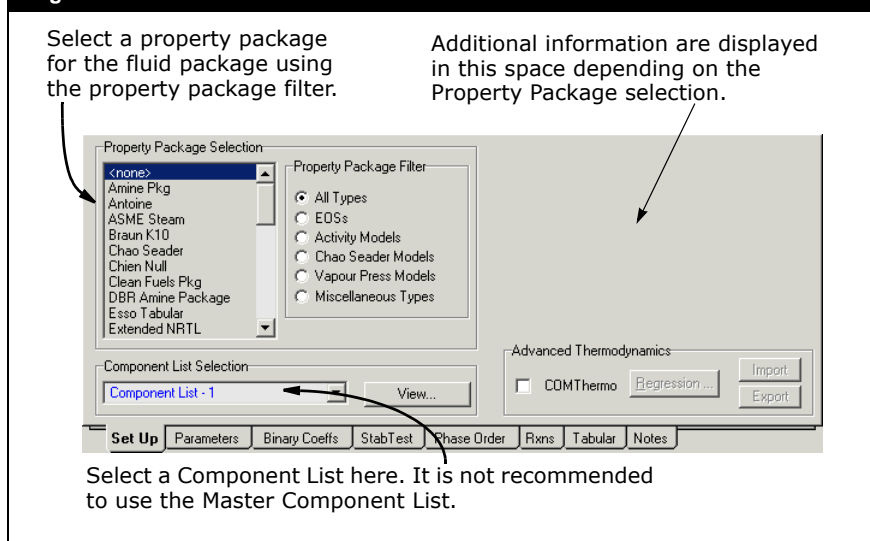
Select a property package for the fluid package using the property package filter.

Additional information are displayed in this space depending on the Property Package selection.

Property Package Selection

<none>
Amine Pkg
Antoine
ASME Steam
Braun K10
Chao Seader
Chien Null
Clean Fuels Pkg
DBR Amine Package
Esso Tabular
Extended NRTL

Property Package Filter

All Types
EOSs
Activity Models
Chao Seader Models
Vapour Press Models
Miscellaneous Types

Component List Selection

Component List - 1

View...

Advanced Thermodynamics

COMThermo

Regression ...

Import

Export

Set Up | Parameters | Binary Coeffs | StabTest | Phase Order | Rxns | Tabular | Notes

Select a Component List here. It is not recommended to use the Master Component List.